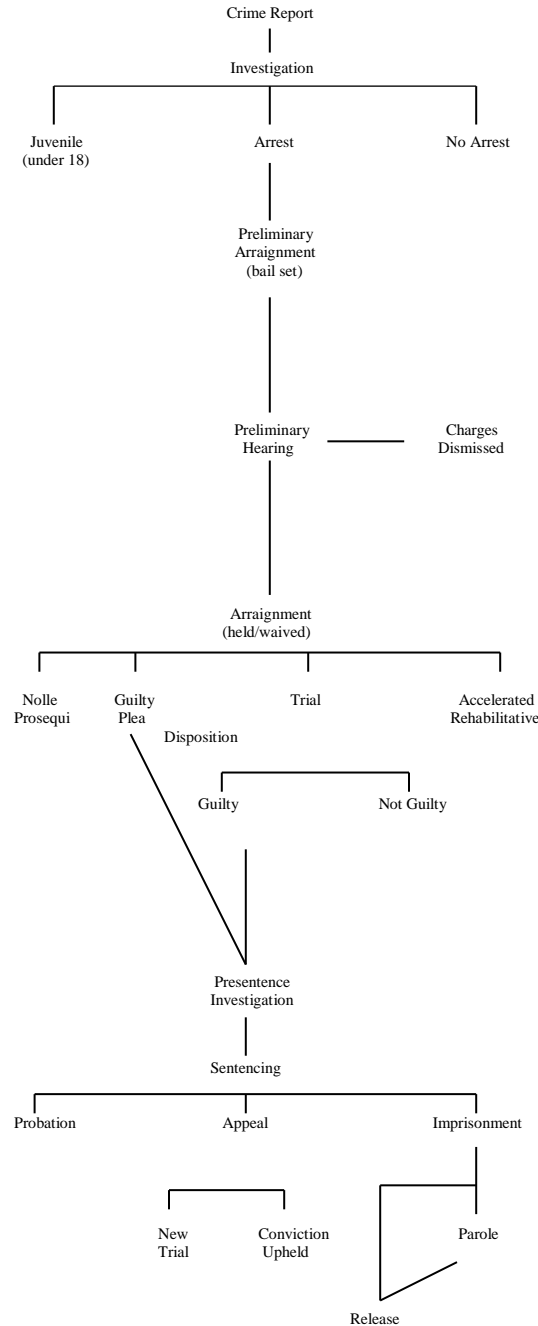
Crime Report

Investigation

Juvenile (under 18)

Arrest

No Arrest

Preliminary Arraignment (bail set)

Preliminary Hearing

Charges Dismissed

Arraignment (held/waived)

Nolle Prosequi

Guilty Plea

Trial

Accelerated Rehabilitative

Disposition

Guilty

Not Guilty

Presentence Investigation

Sentencing

Probation

Appeal

Imprisonment

New Trial

Conviction Upheld

Parole

Release